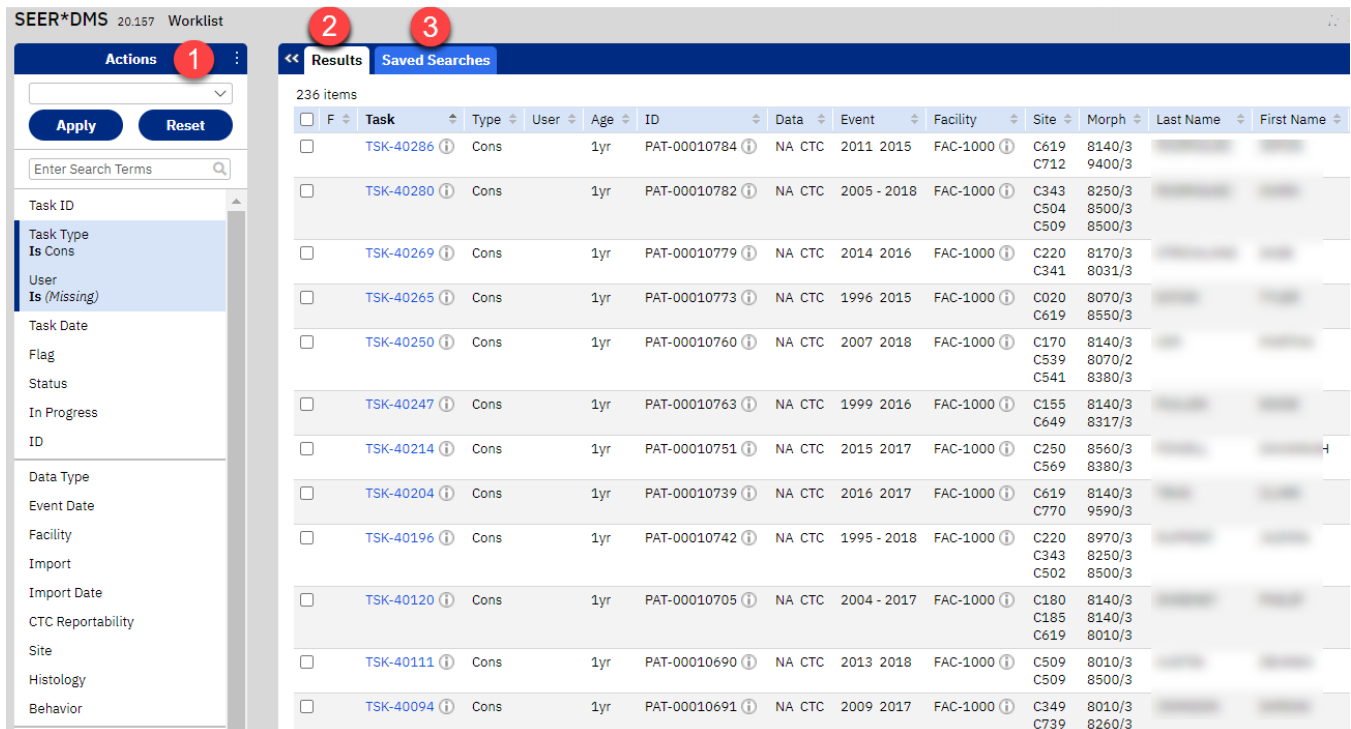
SEER*DMS 20.157 Worklist

Actions 1

Apply Reset

Enter Search Terms

Task ID
Task Type
Is Cons
User
Is (Missing)
Task Date
Flag
Status
In Progress
ID
Data Type
Event Date
Facility
Import
Import Date
CTC Reportability
Site
Histology
Behavior

<< Results 2 Saved Searches 3

236 items

| | F | Task | Type | User | Age | ID | Data | Event | Facility | Site | Morph | Last Name | First Name |
|---|---|---|---|---|---|---|---|---|---|---|---|---|---|
| | | TSK-40286 | Cons | | 1yr | PAT-00010784 | NA CTC | 2011 2015 | FAC-1000 | C619 C712 | 8140/3 9400/3 | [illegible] | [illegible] |
| | | TSK-40280 | Cons | | 1yr | PAT-00010782 | NA CTC | 2005 - 2018 | FAC-1000 | C343 C504 C509 | 8250/3 8500/3 8500/3 | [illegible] | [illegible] |
| | | TSK-40269 | Cons | | 1yr | PAT-00010779 | NA CTC | 2014 2016 | FAC-1000 | C220 C341 | 8170/3 8031/3 | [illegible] | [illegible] |
| | | TSK-40265 | Cons | | 1yr | PAT-00010773 | NA CTC | 1996 2015 | FAC-1000 | C020 C619 | 8070/3 8550/3 | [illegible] | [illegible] |
| | | TSK-40250 | Cons | | 1yr | PAT-00010760 | NA CTC | 2007 2018 | FAC-1000 | C170 C539 C541 | 8140/3 8070/2 8380/3 | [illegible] | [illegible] |
| | | TSK-40247 | Cons | | 1yr | PAT-00010763 | NA CTC | 1999 2016 | FAC-1000 | C155 C649 | 8140/3 8317/3 | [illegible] | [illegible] |
| | | TSK-40214 | Cons | | 1yr | PAT-00010751 | NA CTC | 2015 2017 | FAC-1000 | C250 C569 | 8560/3 8380/3 | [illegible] | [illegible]H |
| | | TSK-40204 | Cons | | 1yr | PAT-00010739 | NA CTC | 2016 2017 | FAC-1000 | C619 C770 | 8140/3 9590/3 | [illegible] | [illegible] |
| | | TSK-40196 | Cons | | 1yr | PAT-00010742 | NA CTC | 1995 - 2018 | FAC-1000 | C220 C343 C502 | 8970/3 8250/3 8500/3 | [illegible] | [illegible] |
| | | TSK-40120 | Cons | | 1yr | PAT-00010705 | NA CTC | 2004 - 2017 | FAC-1000 | C180 C185 C619 | 8140/3 8140/3 8010/3 | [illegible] | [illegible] |
| | | TSK-40111 | Cons | | 1yr | PAT-00010690 | NA CTC | 2013 2018 | FAC-1000 | C509 C509 | 8010/3 8500/3 | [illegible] | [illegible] |
| | | TSK-40094 | Cons | | 1yr | PAT-00010691 | NA CTC | 2009 2017 | FAC-1000 | C349 C739 | 8010/3 8260/3 | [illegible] | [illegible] |